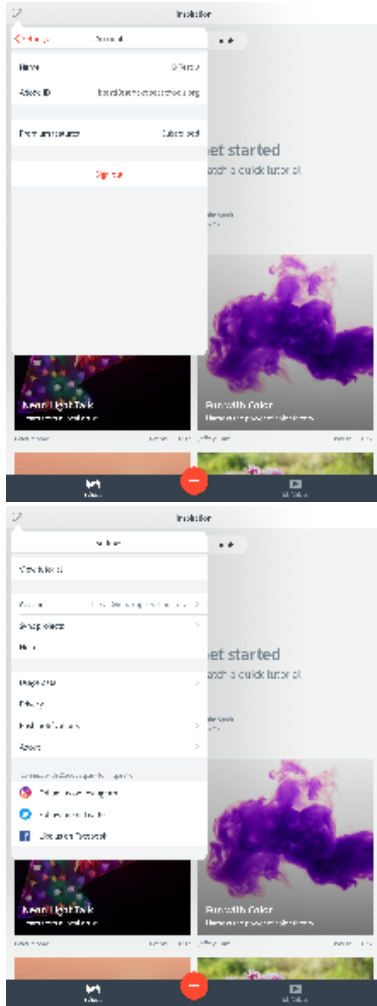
Inspiration

Settings Account

Name

Adobe ID

Premium features Subscribed

Sign out

et started

atch a quick tutorial

Neon Light Talk

Run with Color

Inspiration

Settings

View tutorial

Account

Share photos

Help

Usage data

Privacy

Push notifications

About

Follow us on Instagram

Follow us on Twitter

Like us on Facebook

et started

atch a quick tutorial

Neon Light Talk

Run with Color